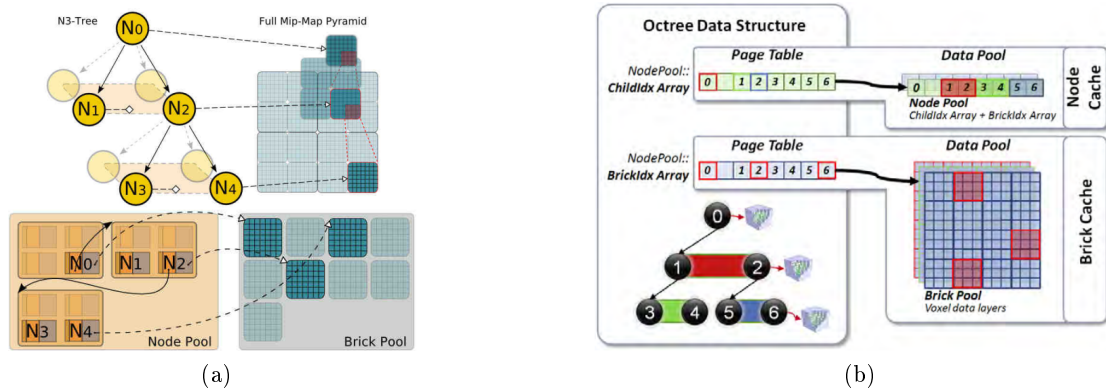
N3-Tree

Full Mip-Map Pyramid

$N_0$

$N_1$

$N_2$

$N_3$

$N_4$

$N_0$ $N_1$ $N_2$

$N_3$ $N_4$

Node Pool

Brick Pool

(a)

Octree Data Structure

Page Table

Data Pool

NodePool::
ChildIdx Array

0 1 2 3 4 5 6

0 1 2 3 4 5 6

Node Pool
ChildIdx Array + BrickIdx Array

Node Cache

Page Table

Data Pool

NodePool::
BrickIdx Array

0 1 2 3 4 5 6

0

1 2

3 4 5 6

Brick Pool
Voxel data layers

Brick Cache

(b)